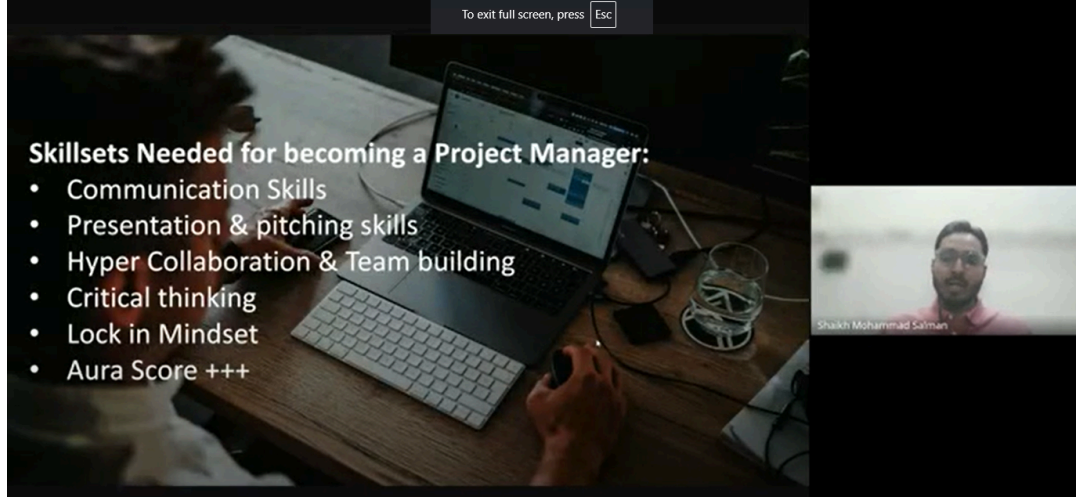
To exit full screen, press Esc

Skillsets Needed for becoming a Project Manager:
• Communication Skills
• Presentation & pitching skills
• Hyper Collaboration & Team building
• Critical thinking
• Lock in Mindset
• Aura Score +++

Shaikh Mohammad Salman